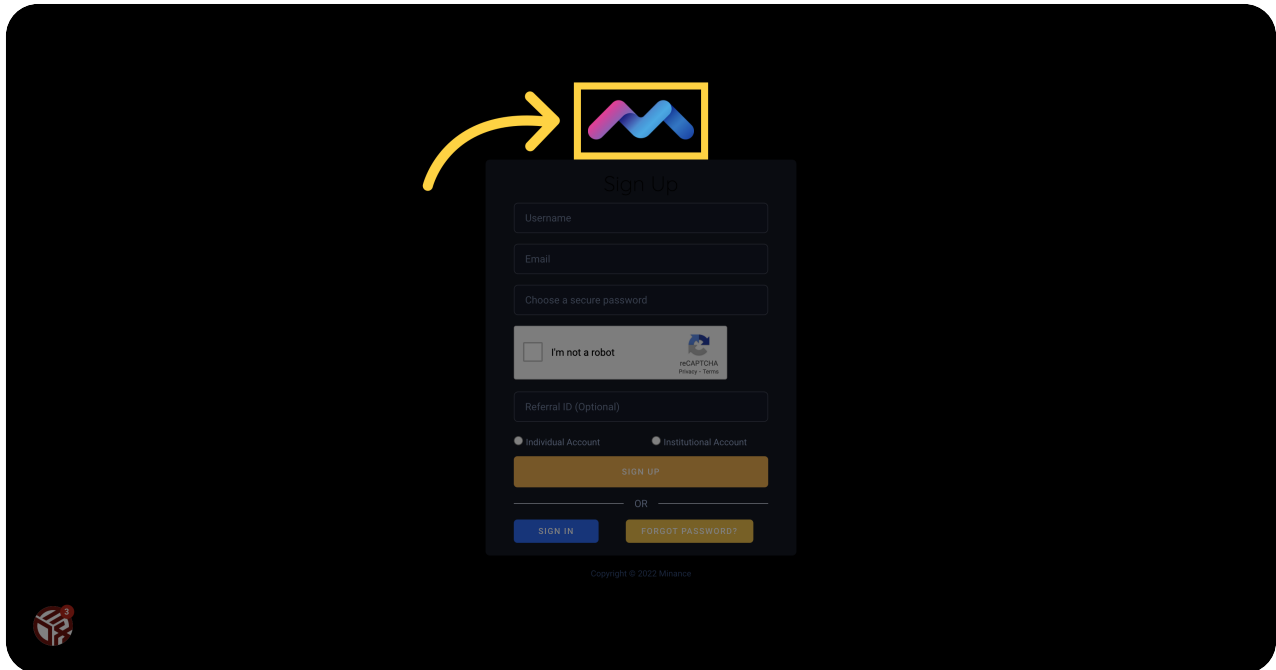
Sign Up

Username

Email

Choose a secure password

I'm not a robot
reCAPTCHA
Privacy - Terms

Referral ID (Optional)

Individual Account
Institutional Account

SIGN UP

OR

SIGN IN
FORGOT PASSWORD?

Copyright © 2022 Minance

3